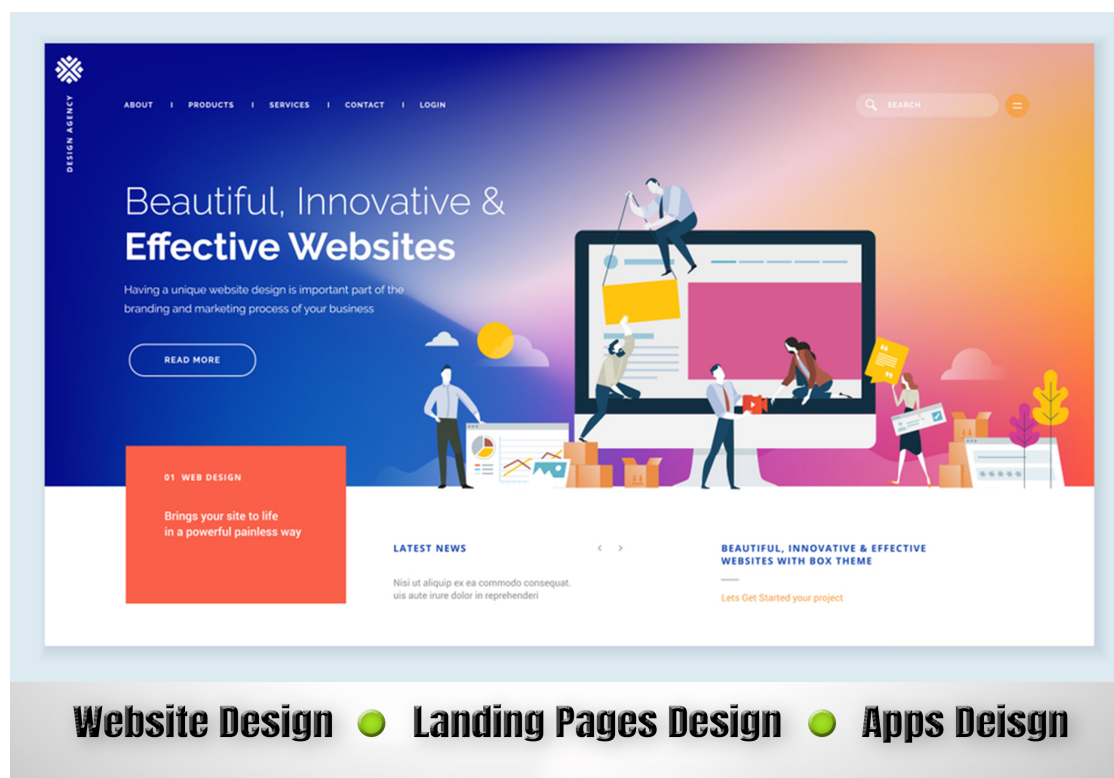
DESIGN AGENCY

ABOUT | PRODUCTS | SERVICES | CONTACT | LOGIN

SEARCH

Beautiful, Innovative & Effective Websites

Having a unique website design is important part of the branding and marketing process of your business

READ MORE

01 WEB DESIGN

Brings your site to life in a powerful painless way

LATEST NEWS

Nisi ut aliquip ex ea commodo consequat. uis aute irure dolor in reprehenderi

BEAUTIFUL, INNOVATIVE & EFFECTIVE WEBSITES WITH BOX THEME

Lets Get Started your project

Website Design Landing Pages Design Apps Deisgn